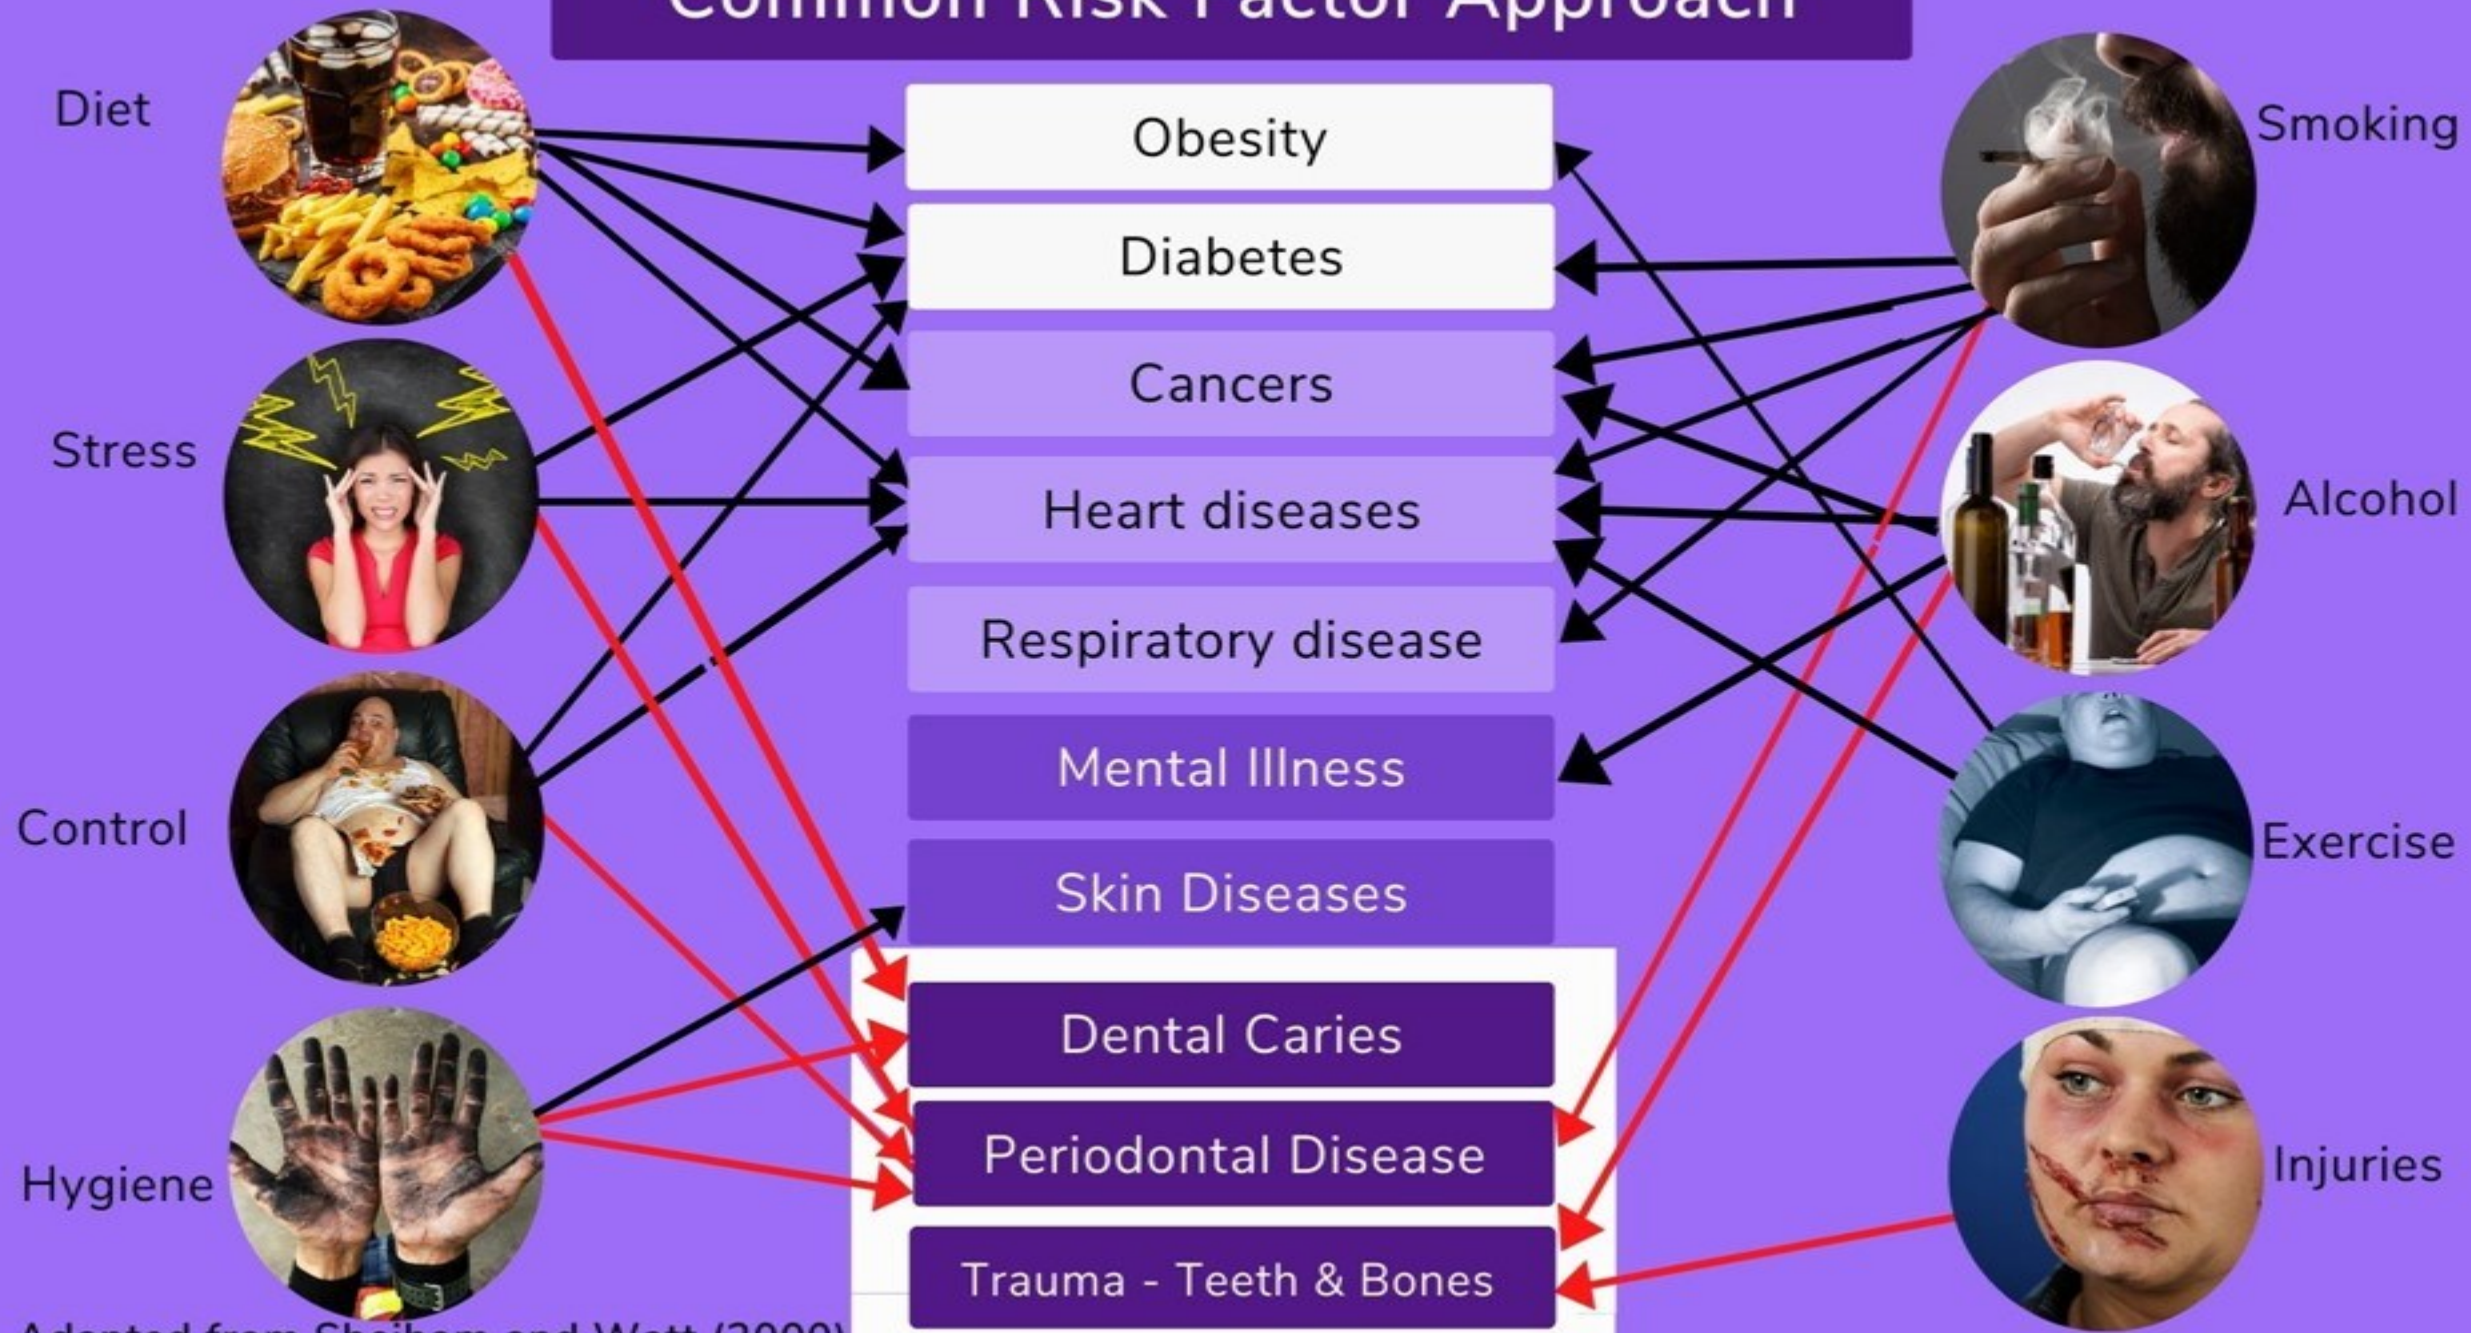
Common Risk Factor Approach

Diet

Stress

Control

Hygiene

Obesity

Diabetes

Cancers

Heart diseases

Respiratory disease

Mental Illness

Skin Diseases

Dental Caries

Periodontal Disease

Trauma - Teeth & Bones

Smoking

Alcohol

Exercise

Injuries

Adapted from Sheiham and Watt (2000)